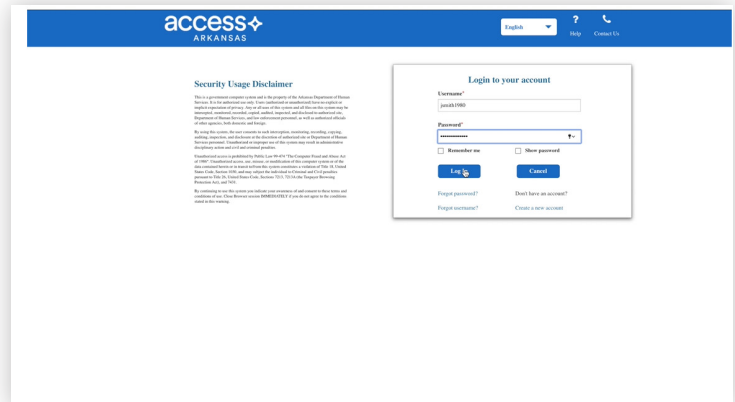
access
ARKANSAS

English

Help Contact Us

Security Usage Disclaimer

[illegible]

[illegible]

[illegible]

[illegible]

Login to your account

Username*

jsmith1980

Password*

Remember me

Show password

Log in

Cancel

Forgot password?

Don't have an account?

Forgot username?

Create a new account